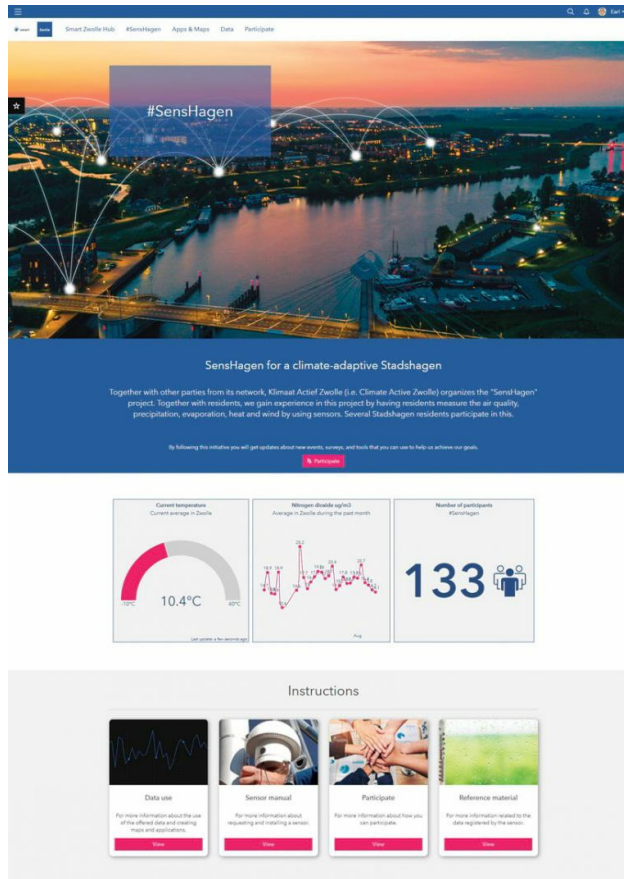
Earl

Smart Zwolle Hub #SensHagen Apps & Maps Data Participate

#SensHagen

SensHagen for a climate-adaptive Stadshagen

Together with other parties from its network, Klimaat Actief Zwolle (i.e. Climate Active Zwolle) organizes the "SensHagen" project. Together with residents, we gain experience in this project by having residents measure the air quality, precipitation, evaporation, heat and wind by using sensors. Several Stadshagen residents participate in this.

By following this initiative you will get updates about new events, surveys, and tools that you can use to help us achieve our goals.

Participate

Current temperature
Current average in Zwolle

-10°C 10.4°C 40°C

Last update: a few seconds ago

Nitrogen dioxide ug/m3
Average in Zwolle during the past month

Aug

Number of participants
#SensHagen

133

Instructions

Data use
For more information about the use of the offered data and creating maps and applications.
View

Sensor manual
For more information about requesting and installing a sensor.
View

Participate
For more information about how you can participate.
View

Reference material
For more information related to the data registered by the sensor.
View